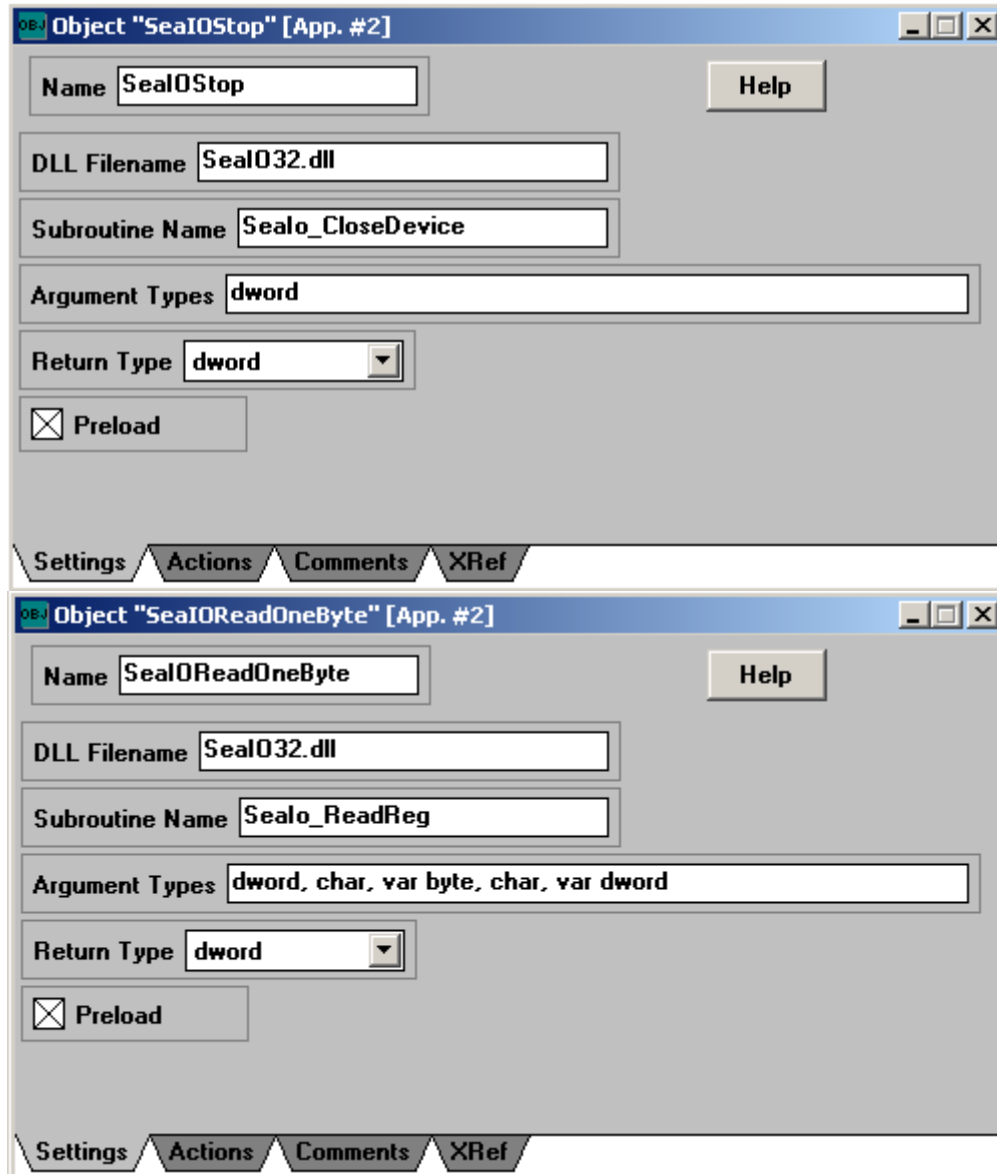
OBJ Object "SeaIOStop" [App. #2]

Name SeaIOStop

Help

DLL Filename SeaIO32.dll

Subroutine Name SeaIo_CloseDevice

Argument Types dword

Return Type dword

Preload

Settings Actions Comments XRef

OBJ Object "SeaIOReadOneByte" [App. #2]

Name SeaIOReadOneByte

Help

DLL Filename SeaIO32.dll

Subroutine Name SeaIo_ReadReg

Argument Types dword, char, var byte, char, var dword

Return Type dword

Preload

Settings Actions Comments XRef